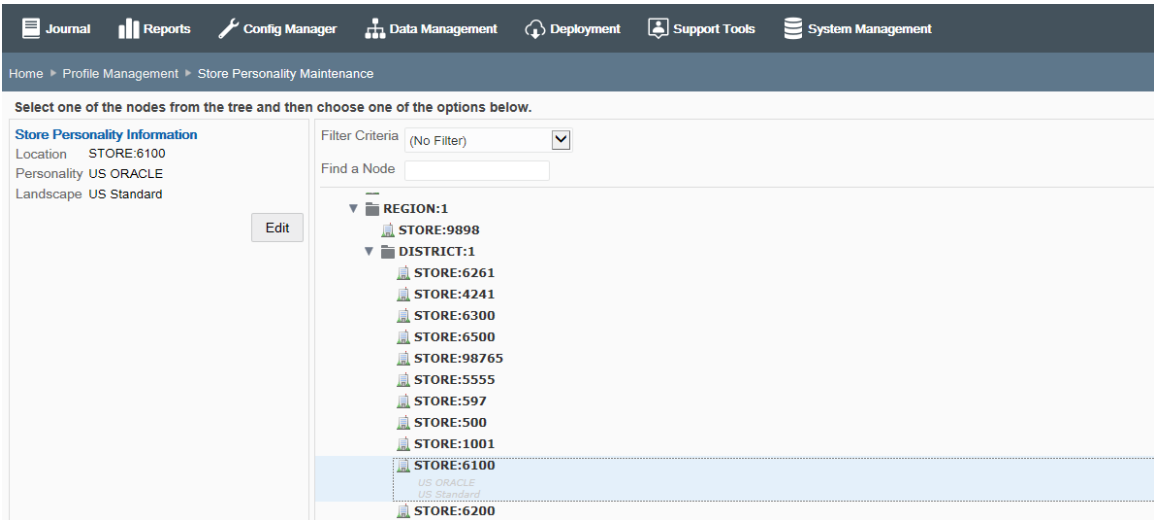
Journal Reports Config Manager Data Management Deployment Support Tools System Management

Home ▸ Profile Management ▸ Store Personality Maintenance

Select one of the nodes from the tree and then choose one of the options below.

Store Personality Information
Location STORE:6100
Personality US ORACLE
Landscape US Standard

Edit

Filter Criteria (No Filter)
Find a Node

REGION:1
STORE:9898
DISTRICT:1
STORE:6261
STORE:4241
STORE:6300
STORE:6500
STORE:98765
STORE:5555
STORE:597
STORE:500
STORE:1001
STORE:6100
US ORACLE
US Standard
STORE:6200